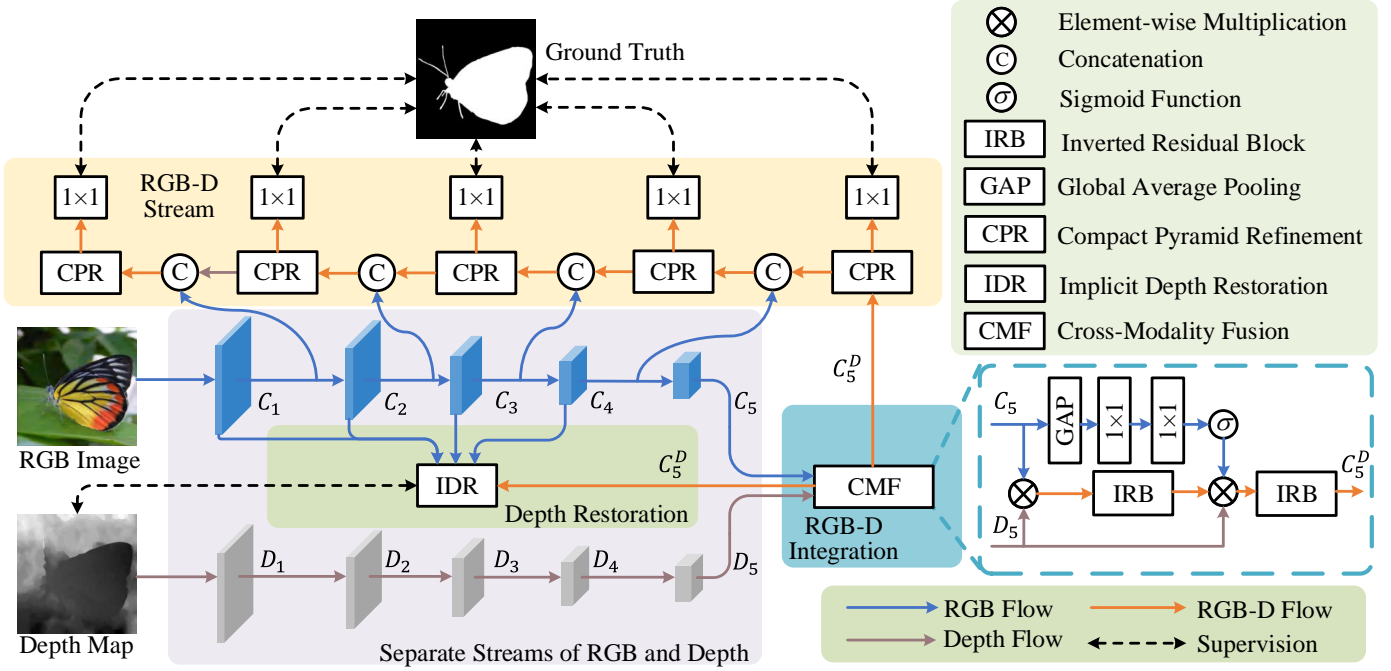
Ground Truth

RGB-D Stream

$1\times1$ $1\times1$ $1\times1$ $1\times1$ $1\times1$

CPR C CPR C CPR C CPR C CPR

$C_1$ $C_2$ $C_3$ $C_4$ $C_5$

$C_5^D$

RGB Image

$C_5^D$

IDR

Depth Restoration

CMF

RGB-D Integration

Depth Map

$D_1$ $D_2$ $D_3$ $D_4$ $D_5$

Separate Streams of RGB and Depth

Element-wise Multiplication
C Concatenation
$\sigma$ Sigmoid Function
IRB Inverted Residual Block
GAP Global Average Pooling
CPR Compact Pyramid Refinement
IDR Implicit Depth Restoration
CMF Cross-Modality Fusion

$C_5$ GAP $1\times1$ $1\times1$ $\sigma$

IRB IRB $C_5^D$

$D_5$

RGB Flow
RGB-D Flow
Depth Flow
Supervision